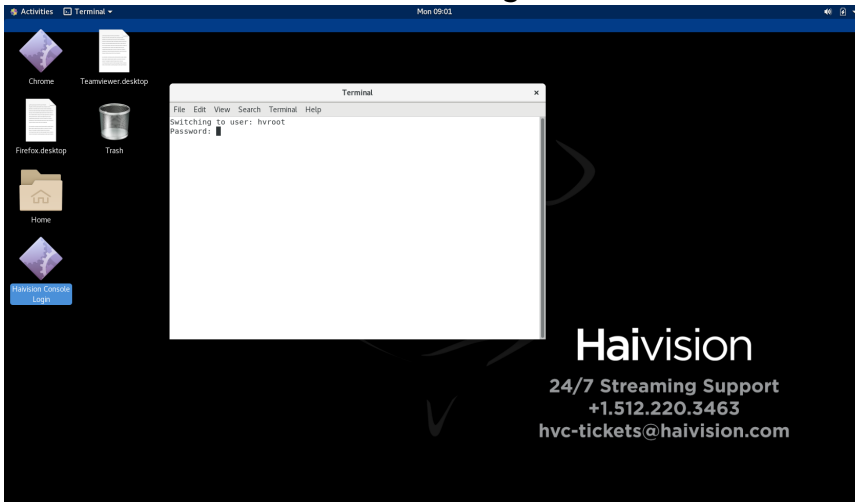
Activities Terminal ▾

Mon 09:01

Chrome

Teamviewer.desktop

Firefox.desktop

Trash

Home

Haivision Console Login

Terminal

File Edit View Search Terminal Help

Switching to user: hvroot
Password:

Haivision

24/7 Streaming Support
+1.512.220.3463
hvc-tickets@haivision.com